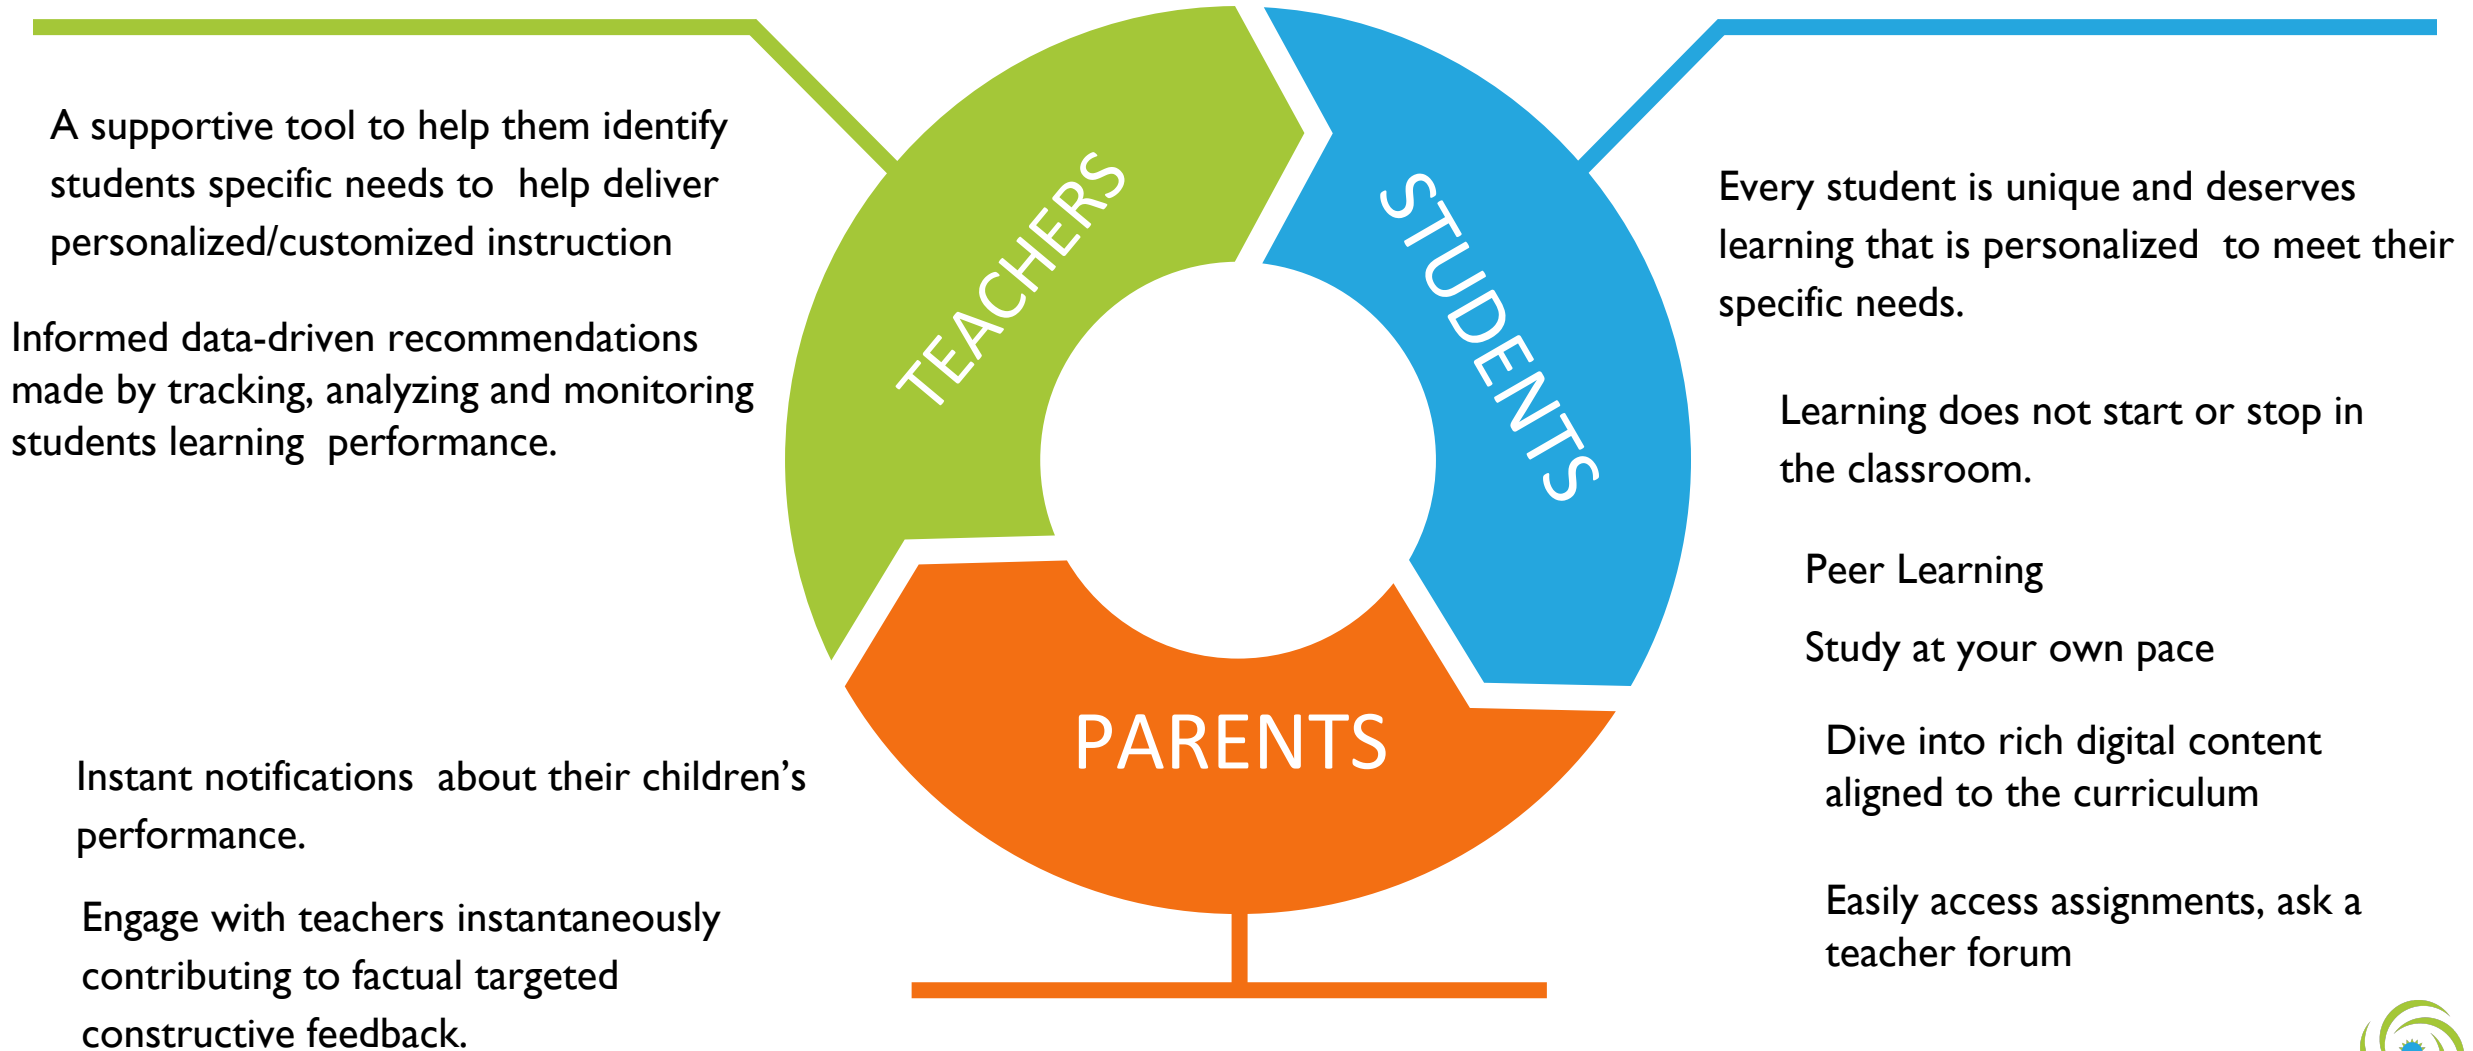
A supportive tool to help them identify students specific needs to help deliver personalized/customized instruction

Informed data-driven recommendations made by tracking, analyzing and monitoring students learning performance.

TEACHERS

STUDENTS

PARENTS

Every student is unique and deserves learning that is personalized to meet their specific needs.

Learning does not start or stop in the classroom.

Peer Learning

Study at your own pace

Dive into rich digital content aligned to the curriculum

Easily access assignments, ask a teacher forum

Instant notifications about their children's performance.

Engage with teachers instantaneously contributing to factual targeted constructive feedback.